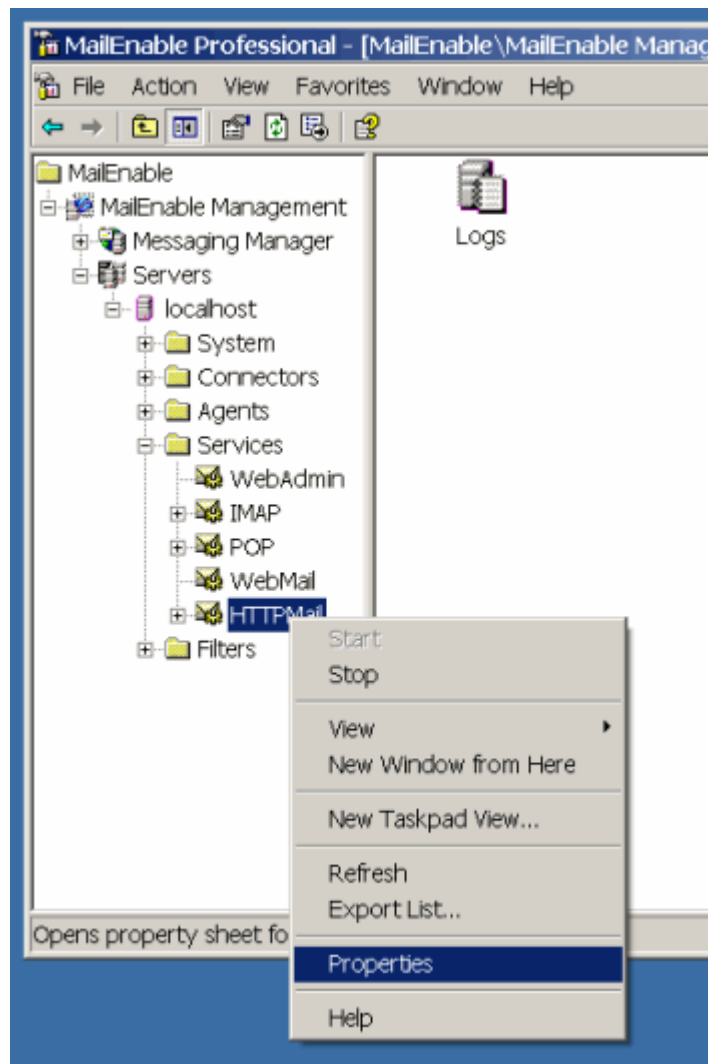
MailEnable Professional - [MailEnable\MailEnable Manag

File Action View Favorites Window Help

MailEnable
MailEnable Management
Messaging Manager
Servers
localhost
System
Connectors
Agents
Services
WebAdmin
IMAP
POP
WebMail
HTTPMail
Filters

Logs

Start
Stop
View
New Window from Here
New Taskpad View...
Refresh
Export List...
Properties
Help

Opens property sheet fo